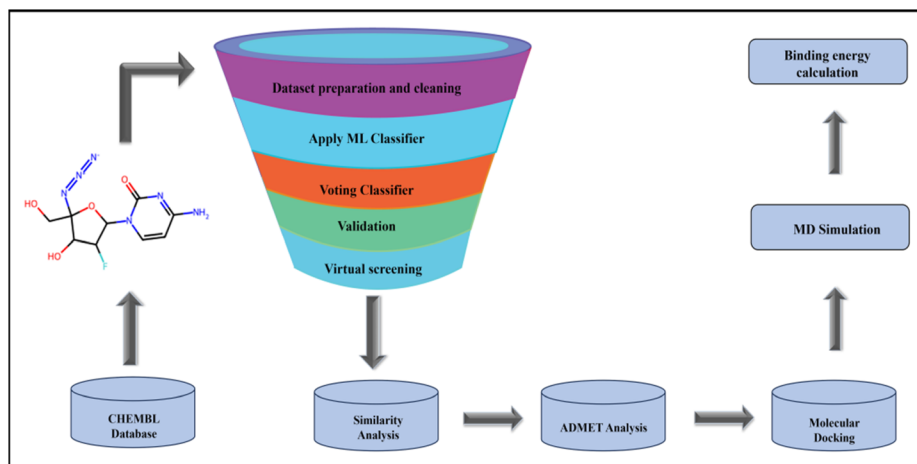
Dataset preparation and cleaning

Apply ML Classifier

Voting Classifier

Validation

Virtual screening

Binding energy calculation

MD Simulation

HO

HO

F

N

N

N

O

N

N

O

NH$_2$

CHEMBL Database

Similarity Analysis

ADMET Analysis

Molecular Docking